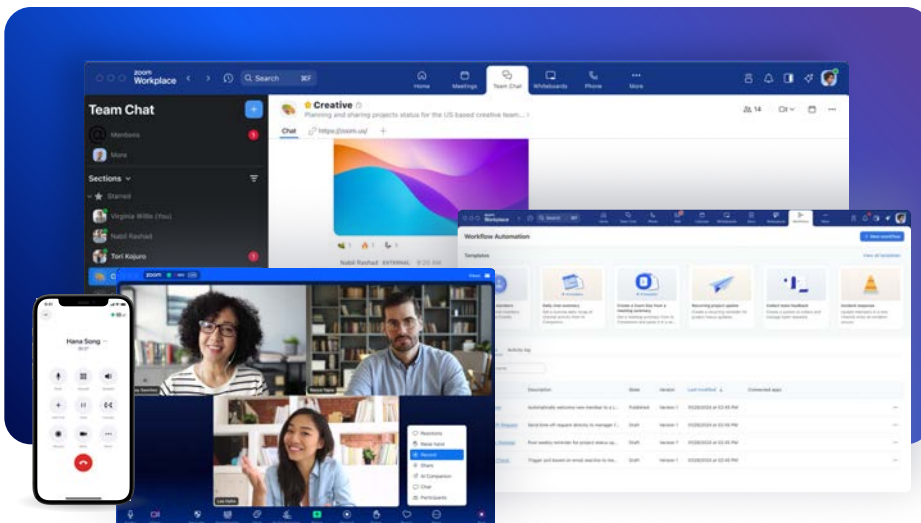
zoom Workplace

Search ⌘F

Home Meetings Team Chat Whiteboards Phone More

Team Chat

Mentions 1

More

Sections

Starred

Virginia Willis (You)

Nabil Rashad

Tori Kojuro 1

Creative

Planning and sharing projects status for the US based creative team...

Chat https://zoom.us/ +

14

Nabil Rashad EXTERNAL 9:20 AM

Workflow Automation

+ New workflow

Templates

View all templates

Daily chat summary

Create a Zoom Doc from a meeting summary

Recurring project update

Collect team feedback

Incident response

Activity log

Description State Version Last modified Connected apps

Automatically welcome new member to a c... Published Version 1 01/28/2024 at 03:45 PM

Send time off request directly to manager f... Draft Version 1 01/28/2024 at 03:45 PM

Post weekly reminder for the project status up... Draft Version 1 01/28/2024 at 03:45 PM

Trigger poll based on email reaction to me... Draft Version 1 01/28/2024 at 03:45 PM

zoom

View

Hana Song

Reactions

Raise hand

Record

Share

AI Companion

Chat

Participants